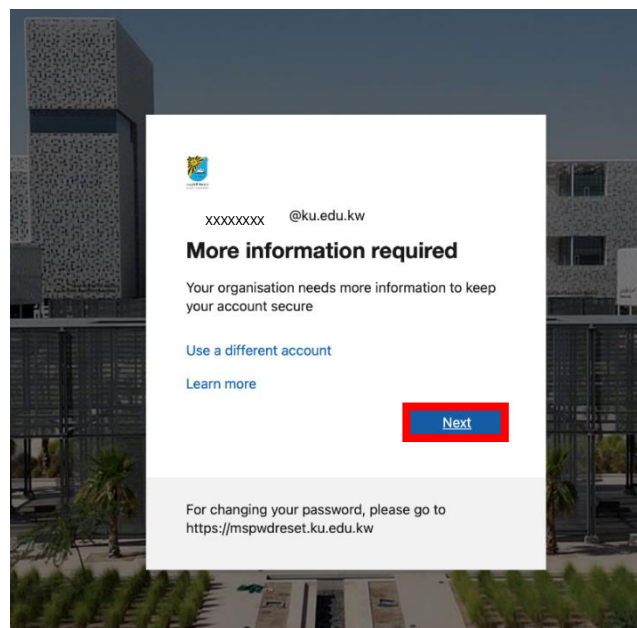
xxxxxxxx @ku.edu.kw

More information required

Your organisation needs more information to keep your account secure

Use a different account

Learn more

Next

For changing your password, please go to https://mspwdreset.ku.edu.kw